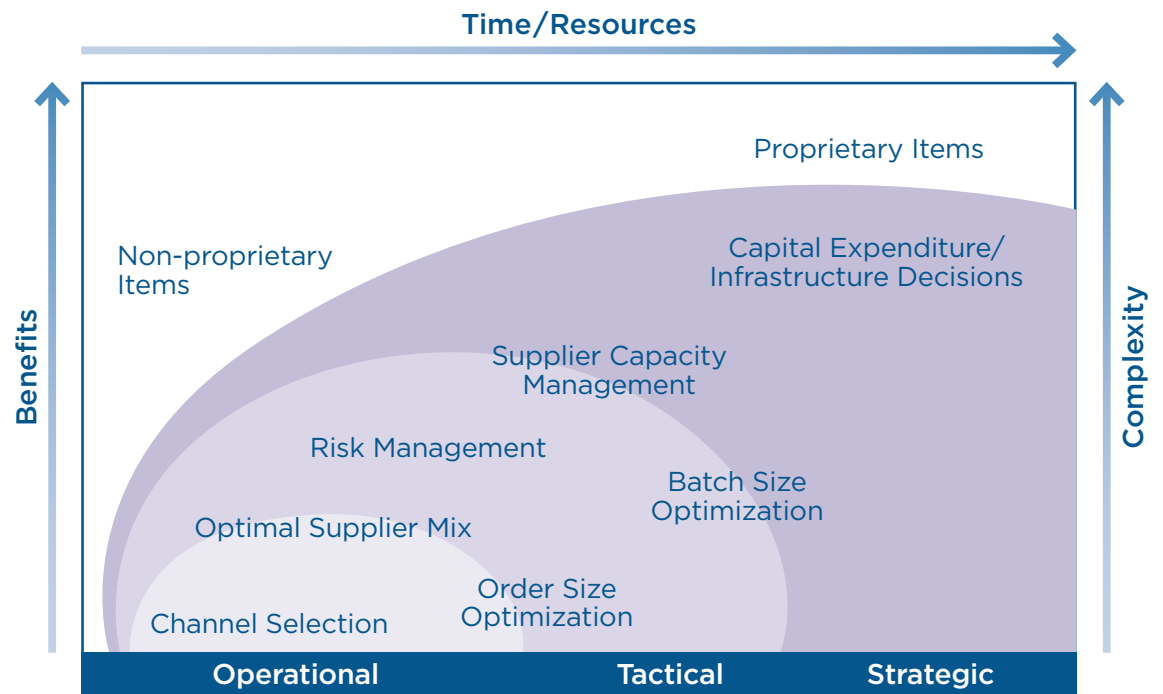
Time/Resources

Benefits

Complexity

Proprietary Items

Non-proprietary Items

Capital Expenditure/ Infrastructure Decisions

Supplier Capacity Management

Risk Management

Batch Size Optimization

Optimal Supplier Mix

Order Size Optimization

Channel Selection

Operational

Tactical

Strategic